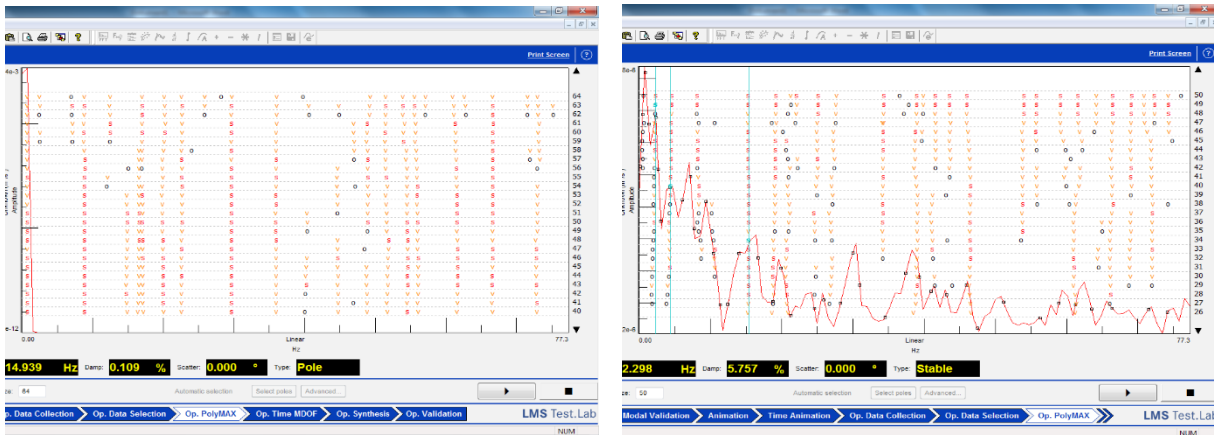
Print Screen

4e-3

Amplitude

e-12

0.00

Linear

Hz

77.3

64
63
62
61
60
59
58
57
56
55
54
53
52
51
50
49
48
47
46
45
44
43
42
41
40

14.939 Hz Damp: 0.109 % Scatter: 0.000 ° Type: Pole

ze: 64

Automatic selection

Select poles

Advanced...

Op. Data Collection

Op. Data Selection

Op. PolyMAX

Op. Time MDOF

Op. Synthesis

Op. Validation

LMS Test.Lab

NUM

Print Screen

8e-6

Amplitude

2e-8

0.00

Linear

Hz

77.3

50
49
48
47
46
45
44
43
42
41
40
39
38
37
36
35
34
33
32
31
30
29
28
27
26

2.298 Hz Damp: 5.757 % Scatter: 0.000 ° Type: Stable

ze: 50

Automatic selection

Select poles

Advanced...

Modal Validation

Animation

Time Animation

Op. Data Collection

Op. Data Selection

Op. PolyMAX

LMS Test.Lab

NUM